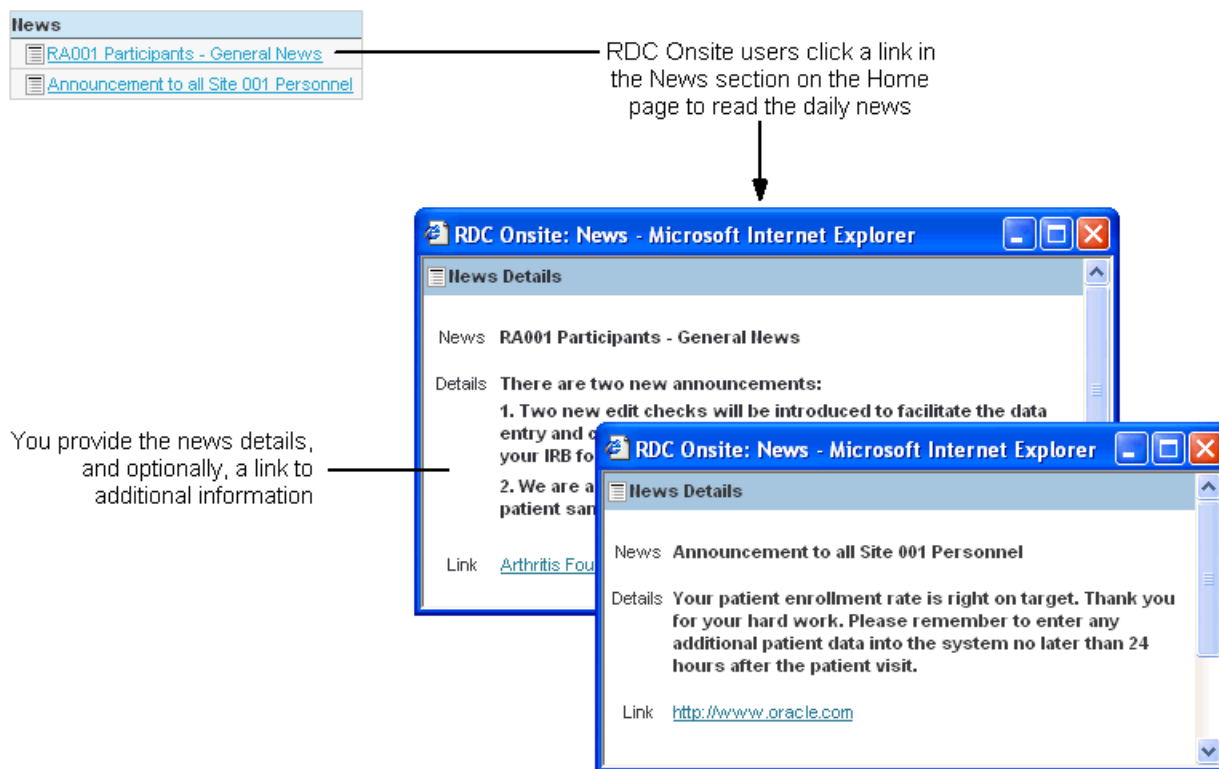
News

RA001 Participants - General News

Announcement to all Site 001 Personnel

RDC Onsite users click a link in the News section on the Home page to read the daily news

RDC Onsite: News - Microsoft Internet Explorer

News Details

News RA001 Participants - General News

Details There are two new announcements:

1. Two new edit checks will be introduced to facilitate the data entry and c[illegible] your IRB fo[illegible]

2. We are a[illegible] patient sam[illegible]

Link Arthritis Fou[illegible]

You provide the news details, and optionally, a link to additional information

RDC Onsite: News - Microsoft Internet Explorer

News Details

News Announcement to all Site 001 Personnel

Details Your patient enrollment rate is right on target. Thank you for your hard work. Please remember to enter any additional patient data into the system no later than 24 hours after the patient visit.

Link http://www.oracle.com